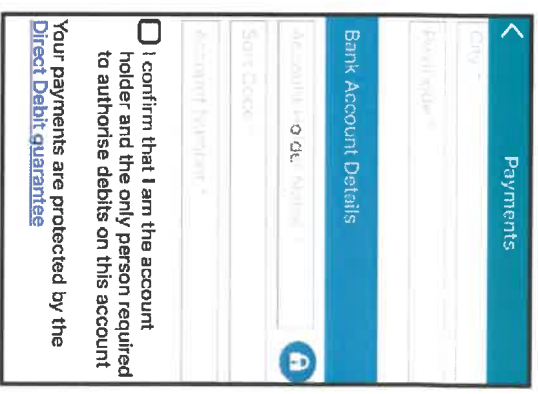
Payments

City *

Postcode *

Bank Account Details

Account Holder Name * O GL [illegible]

Sort Code *

Account Number *

I confirm that I am the account holder and the only person required to authorise debits on this account

Your payments are protected by the Direct Debit guarantee